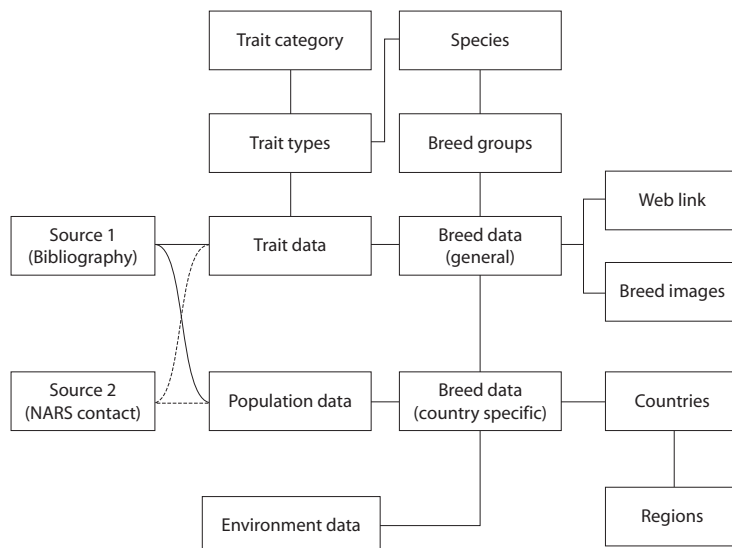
Trait category

Species

Trait types

Breed groups

Web link

Source 1 (Bibliography)

Trait data

Breed data (general)

Breed images

Source 2 (NARS contact)

Population data

Breed data (country specific)

Countries

Environment data

Regions